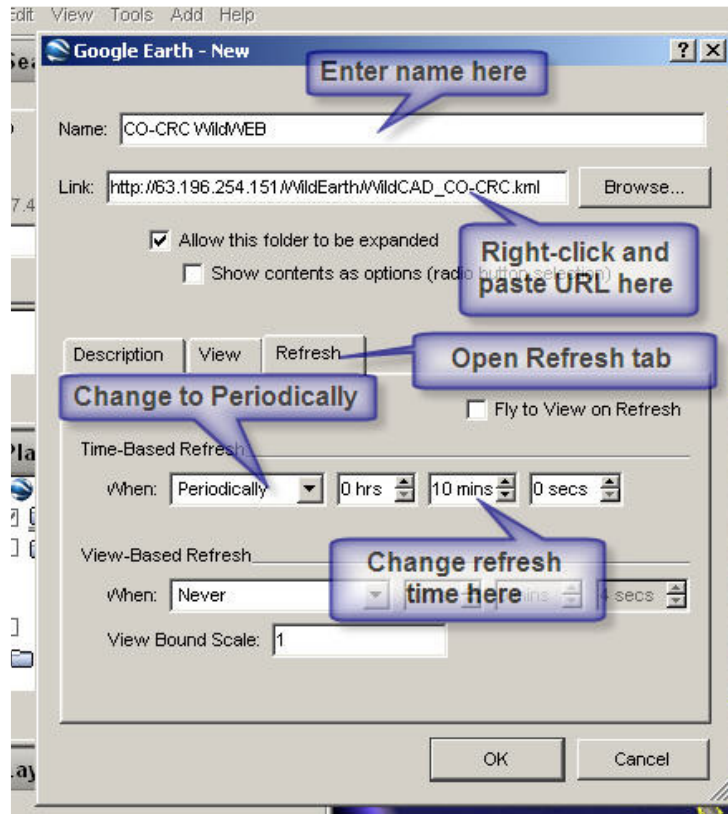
Edit View Tools Add Help

Google Earth - New

? X

Enter name here

Name: CO-CRC WildWEB

Link: http://63.196.254.151/WildEarth/WildCAD_CO-CRC.kml

Browse...

Allow this folder to be expanded

Show contents as options (radio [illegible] selection)

Right-click and paste URL here

Description View Refresh

Open Refresh tab

Change to Periodically

Fly to View on Refresh

Time-Based Refresh

When: Periodically 0 hrs 10 mins 0 secs

View-Based Refresh

Change refresh time here

When: Never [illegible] 4 secs

View Bound Scale: 1

OK Cancel